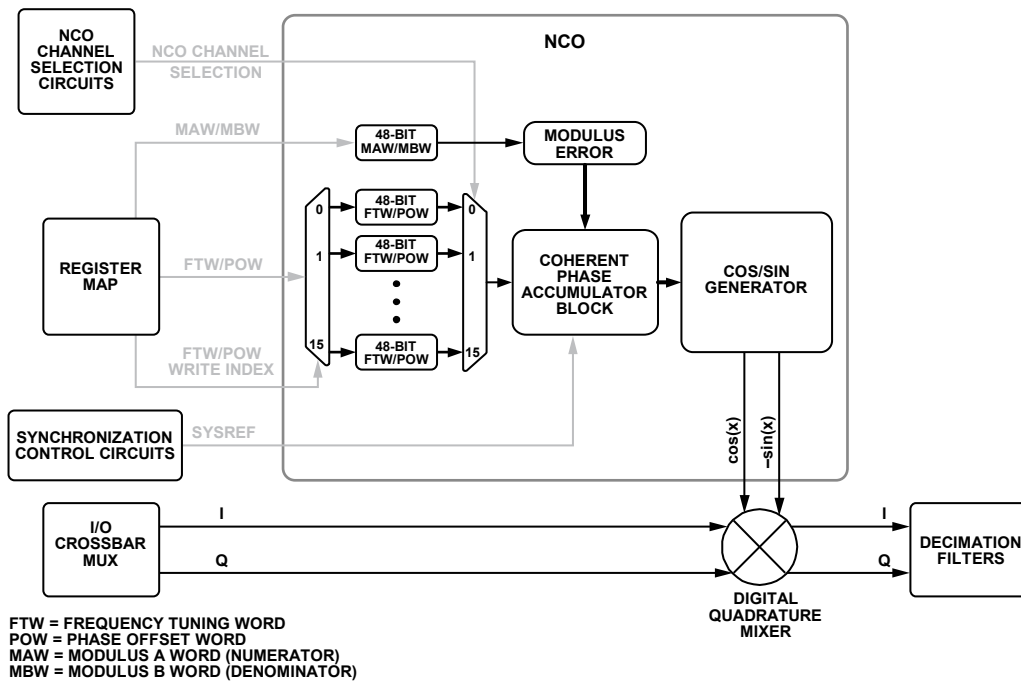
NCO CHANNEL SELECTION CIRCUITS

NCO CHANNEL SELECTION

NCO

MAW/MBW

48-BIT MAW/MBW

MODULUS ERROR

0
48-BIT FTW/POW
0

1
48-BIT FTW/POW
1

15
48-BIT FTW/POW
15

REGISTER MAP

FTW/POW

COHERENT PHASE ACCUMULATOR BLOCK

COS/SIN GENERATOR

FTW/POW WRITE INDEX

SYNCHRONIZATION CONTROL CIRCUITS

SYSREF

cos(x)

–sin(x)

I/O CROSSBAR MUX

I

Q

I

Q

DECIMATION FILTERS

DIGITAL QUADRATURE MIXER

FTW = FREQUENCY TUNING WORD
POW = PHASE OFFSET WORD
MAW = MODULUS A WORD (NUMERATOR)
MBW = MODULUS B WORD (DENOMINATOR)